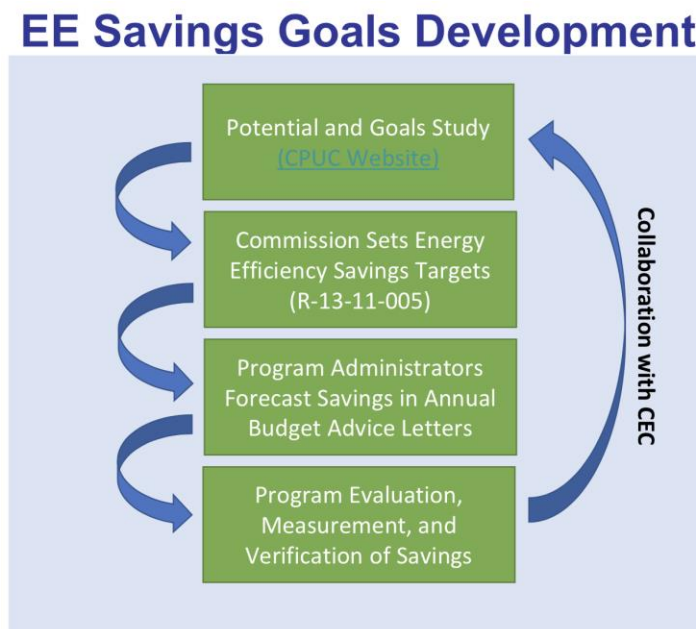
EE Savings Goals Development

Potential and Goals Study
(CPUC Website)

Commission Sets Energy Efficiency Savings Targets (R-13-11-005)

Program Administrators Forecast Savings in Annual Budget Advice Letters

Program Evaluation, Measurement, and Verification of Savings

Collaboration with CEC